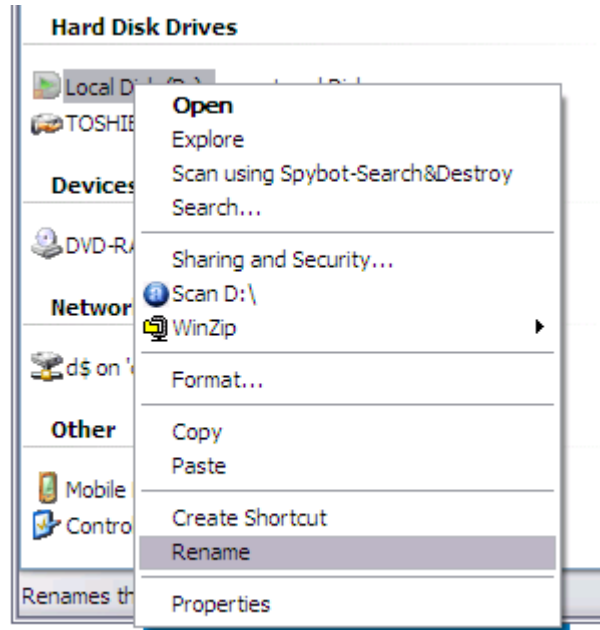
Hard Disk Drives

Local Di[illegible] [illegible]ocal Disk
TOSHIB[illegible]

Devices

DVD-RA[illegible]

Networ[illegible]

d$ on '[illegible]

Other

Mobile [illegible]
Contro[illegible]

Renames th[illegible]

Open
Explore
Scan using Spybot-Search&Destroy
Search...
Sharing and Security...
Scan D:\
WinZip
Format...
Copy
Paste
Create Shortcut
Rename
Properties